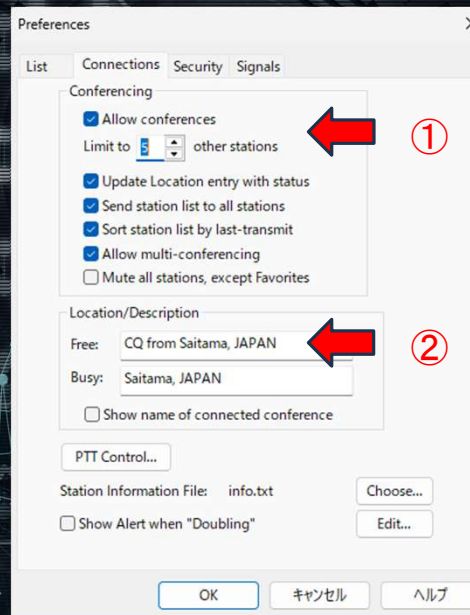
Preferences

List | Connections | Security | Signals

Conferencing

Allow conferences

Limit to 5 other stations

①

Update Location entry with status

Send station list to all stations

Sort station list by last-transmit

Allow multi-conferencing

Mute all stations, except Favorites

Location/Description

Free: CQ from Saitama, JAPAN

②

Busy: Saitama, JAPAN

Show name of connected conference

PTT Control...

Station Information File: info.txt

Choose...

Show Alert when "Doubling"

Edit...

OK

キャンセル

ヘルプ